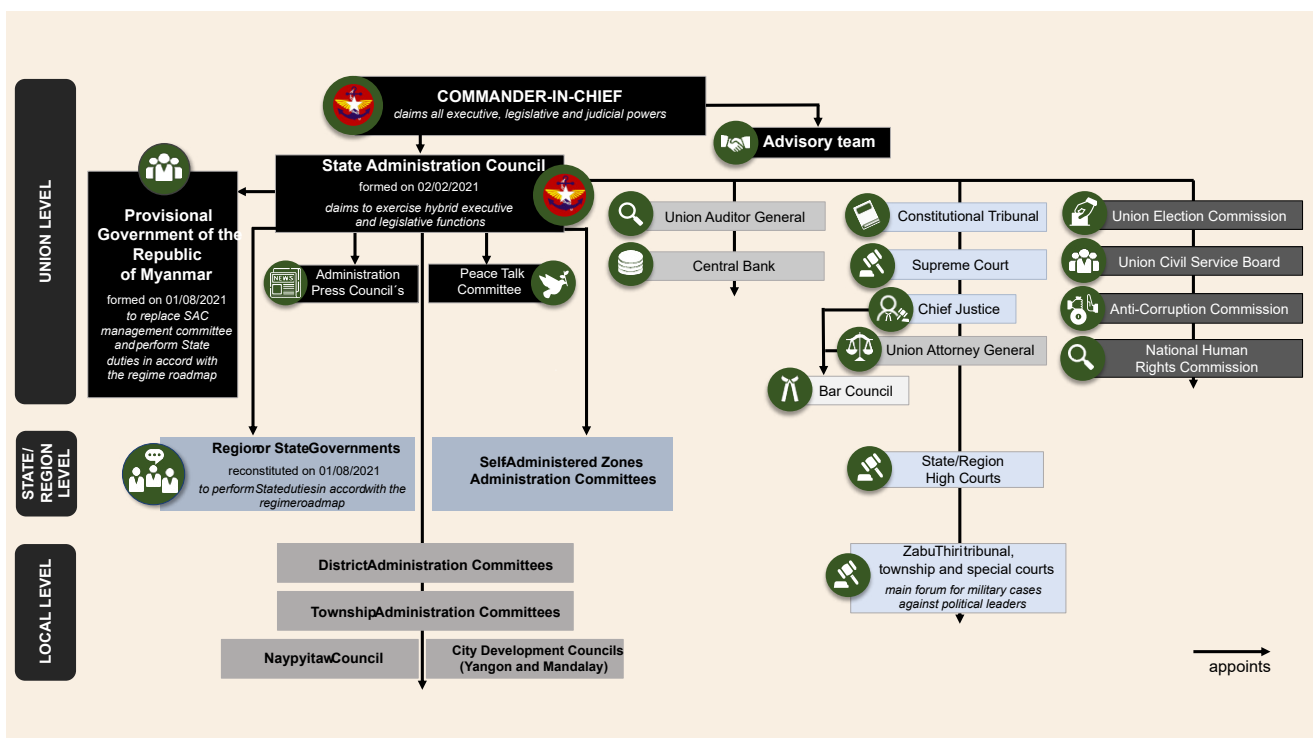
UNION LEVEL

COMMANDER-IN-CHIEF
claims all executive, legislative and judicial powers

Advisory team

State Administration Council
formed on 02/02/2021
claims to exercise hybrid executive and legislative functions

Provisional Government of the Republic of Myanmar
formed on 01/08/2021
to replace SAC management committee and perform State duties in accord with the regime roadmap

NEWS

Administration Press Council´s

Peace Talk Committee

Union Auditor General

Central Bank

Constitutional Tribunal

Supreme Court

Chief Justice

Union Attorney General

Bar Council

Union Election Commission

Union Civil Service Board

Anti-Corruption Commission

National Human Rights Commission

STATE/ REGION LEVEL

Regionor StateGovernments
reconstituted on 01/08/2021
to perform Stateduties in accordwith the regimeroadmap

SelfAdministered Zones Administration Committees

State/Region High Courts

LOCAL LEVEL

DistrictAdministration Committees

TownshipAdministration Committees

NaypyitawCouncil

City Development Councils (Yangon and Mandalay)

ZabuThiritribunal, township and special courts
main forum for military cases against political leaders

appoints